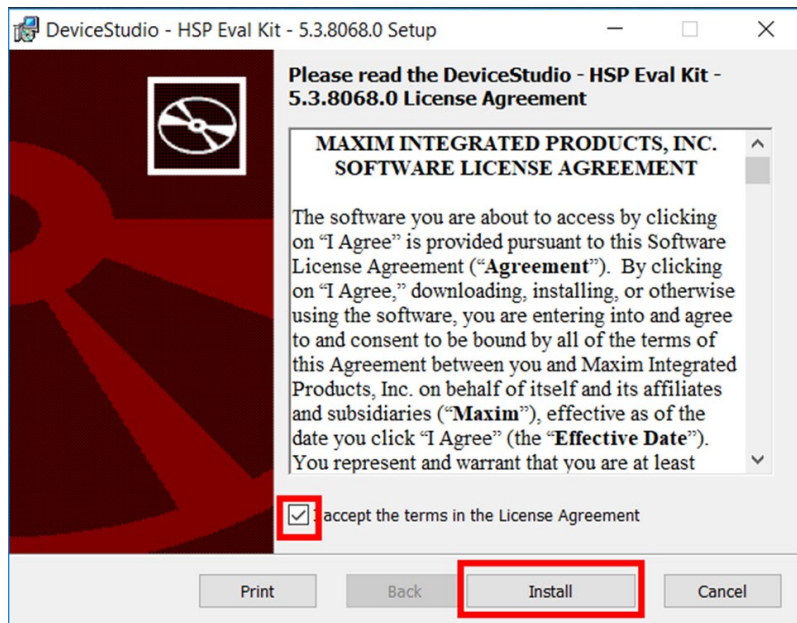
DeviceStudio - HSP Eval Kit - 5.3.8068.0 Setup

Please read the DeviceStudio - HSP Eval Kit - 5.3.8068.0 License Agreement

MAXIM INTEGRATED PRODUCTS, INC.
SOFTWARE LICENSE AGREEMENT

The software you are about to access by clicking on "I Agree" is provided pursuant to this Software License Agreement ("**Agreement**"). By clicking on "I Agree," downloading, installing, or otherwise using the software, you are entering into and agree to and consent to be bound by all of the terms of this Agreement between you and Maxim Integrated Products, Inc. on behalf of itself and its affiliates and subsidiaries ("**Maxim**"), effective as of the date you click "I Agree" (the "**Effective Date**"). You represent and warrant that you are at least

I accept the terms in the License Agreement

Print | Back | Install | Cancel